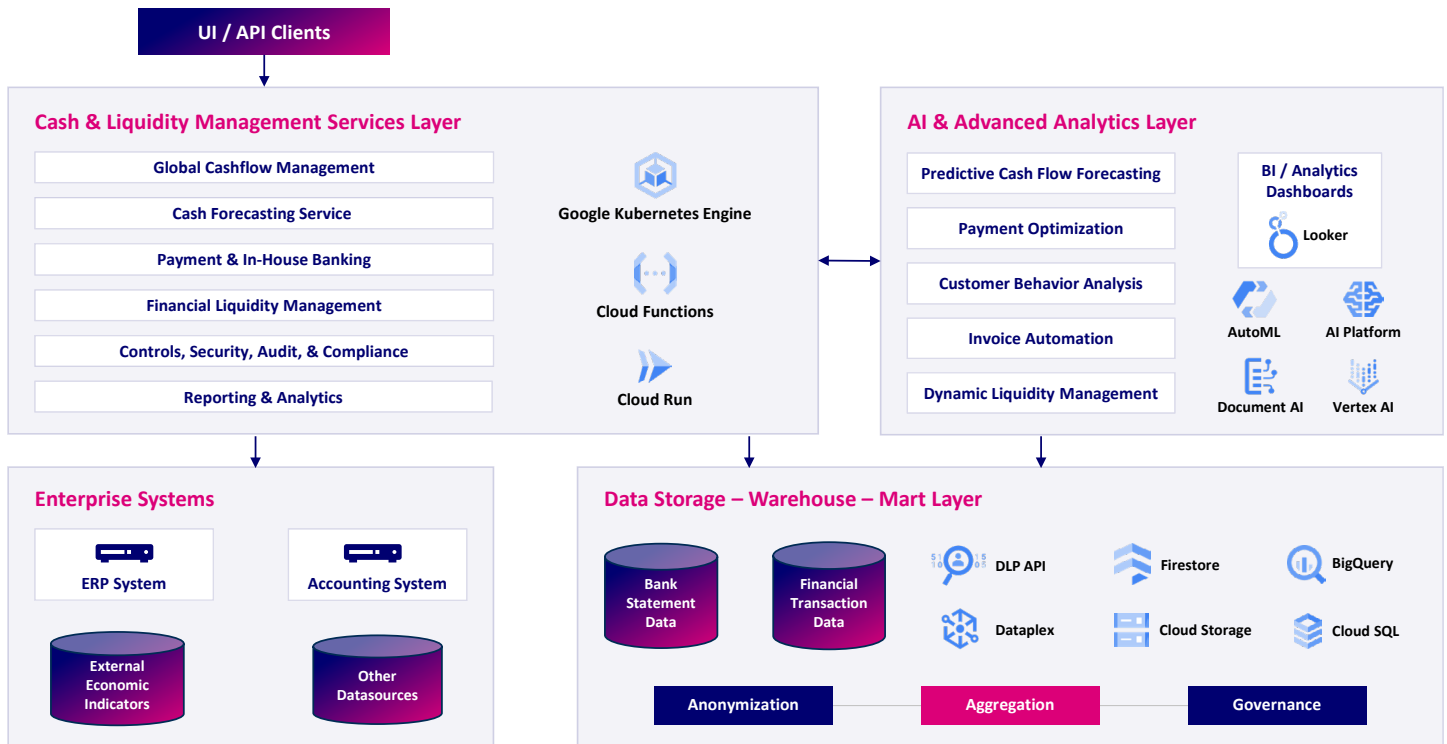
UI / API Clients

Cash & Liquidity Management Services Layer

Global Cashflow Management

Cash Forecasting Service

Payment & In-House Banking

Financial Liquidity Management

Controls, Security, Audit, & Compliance

Reporting & Analytics

Google Kubernetes Engine

Cloud Functions

Cloud Run

AI & Advanced Analytics Layer

Predictive Cash Flow Forecasting

Payment Optimization

Customer Behavior Analysis

Invoice Automation

Dynamic Liquidity Management

BI / Analytics Dashboards

Looker

AutoML

AI Platform

Document AI

Vertex AI

Enterprise Systems

ERP System

Accounting System

External Economic Indicators

Other Datasources

Data Storage – Warehouse – Mart Layer

Bank Statement Data

Financial Transaction Data

DLP API

Firestore

BigQuery

Dataplex

Cloud Storage

Cloud SQL

Anonymization

Aggregation

Governance